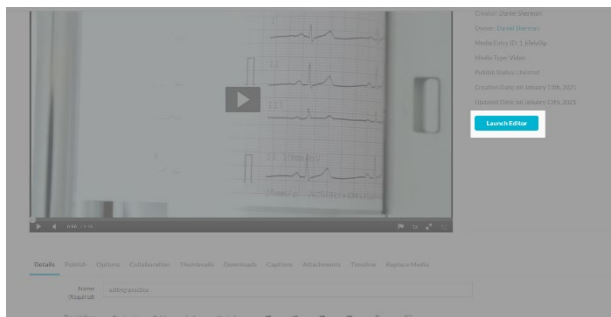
Creator: Daniel Sherman
Owner: Daniel Sherman
Media Entry ID: 1_k0e6r0p
Media Type: Video
Publish Status: Unlisted
Creation Date: on January 13th, 2021
Updated Date: on January 13th, 2021

Launch Editor

0:00 / 1:13

Details Publish Options Collaboration Thumbnails Downloads Captions Attachments Timeline Replace Media

Name (Required): editing practice